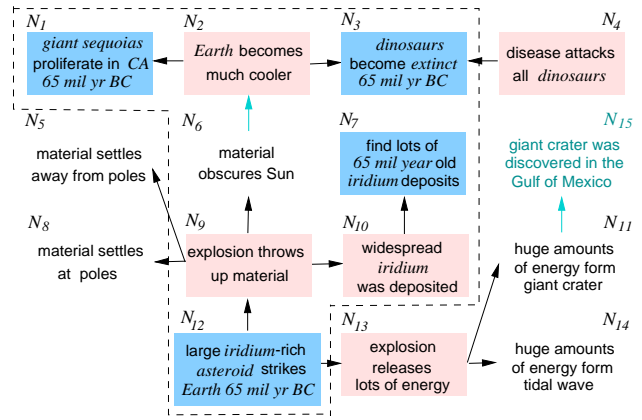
$N_1$
giant sequoias proliferate in CA 65 mil yr BC

$N_2$
Earth becomes much cooler

$N_3$
dinosaurs become extinct 65 mil yr BC

$N_4$
disease attacks all dinosaurs

$N_5$
material settles away from poles

$N_6$
material obscures Sun

$N_7$
find lots of 65 mil year old iridium deposits

$N_{15}$
giant crater was discovered in the Gulf of Mexico

$N_8$
material settles at poles

$N_9$
explosion throws up material

$N_{10}$
widespread iridium was deposited

$N_{11}$
huge amounts of energy form giant crater

$N_{12}$
large iridium-rich asteroid strikes Earth 65 mil yr BC

$N_{13}$
explosion releases lots of energy

$N_{14}$
huge amounts of energy form tidal wave